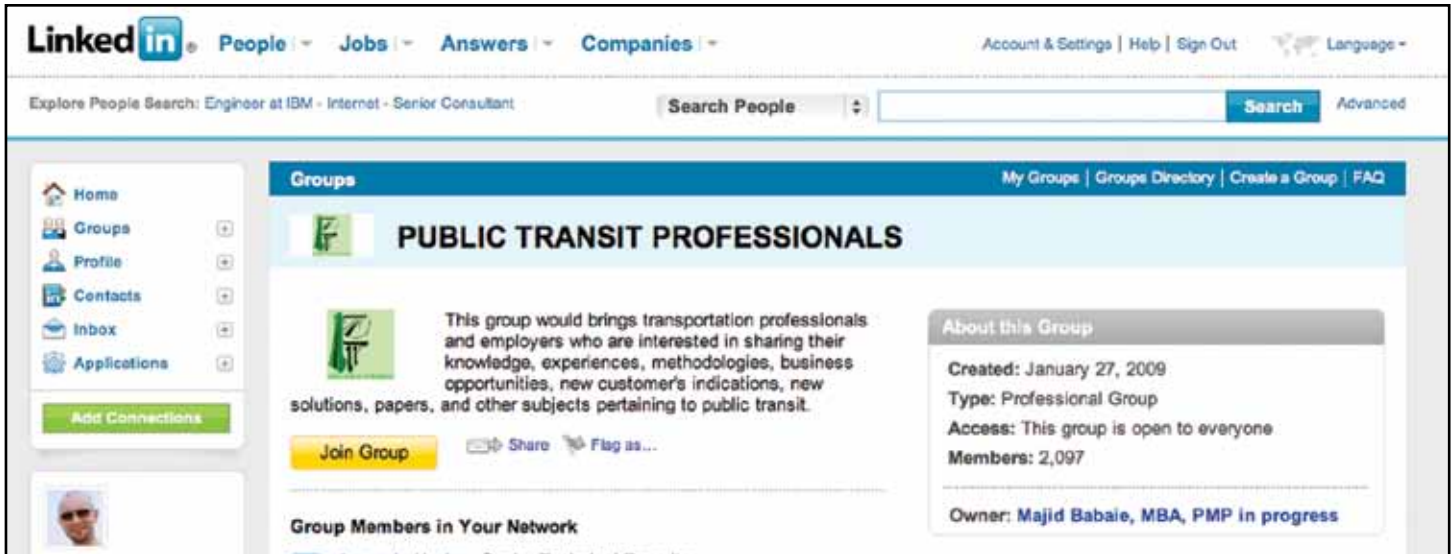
LinkedIn® People Jobs Answers Companies

Account & Settings | Help | Sign Out Language

Explore People Search: Engineer at IBM - Internet - Senior Consultant

Search People

Search Advanced

Home
Groups
Profile
Contacts
Inbox
Applications

Add Connections

Groups

My Groups | Groups Directory | Create a Group | FAQ

PUBLIC TRANSIT PROFESSIONALS

This group would brings transportation professionals and employers who are interested in sharing their knowledge, experiences, methodologies, business opportunities, new customer's indications, new solutions, papers, and other subjects pertaining to public transit.

Join Group

Share Flag as...

Group Members in Your Network

About this Group

Created: January 27, 2009

Type: Professional Group

Access: This group is open to everyone

Members: 2,097

Owner: Majid Babaie, MBA, PMP in progress